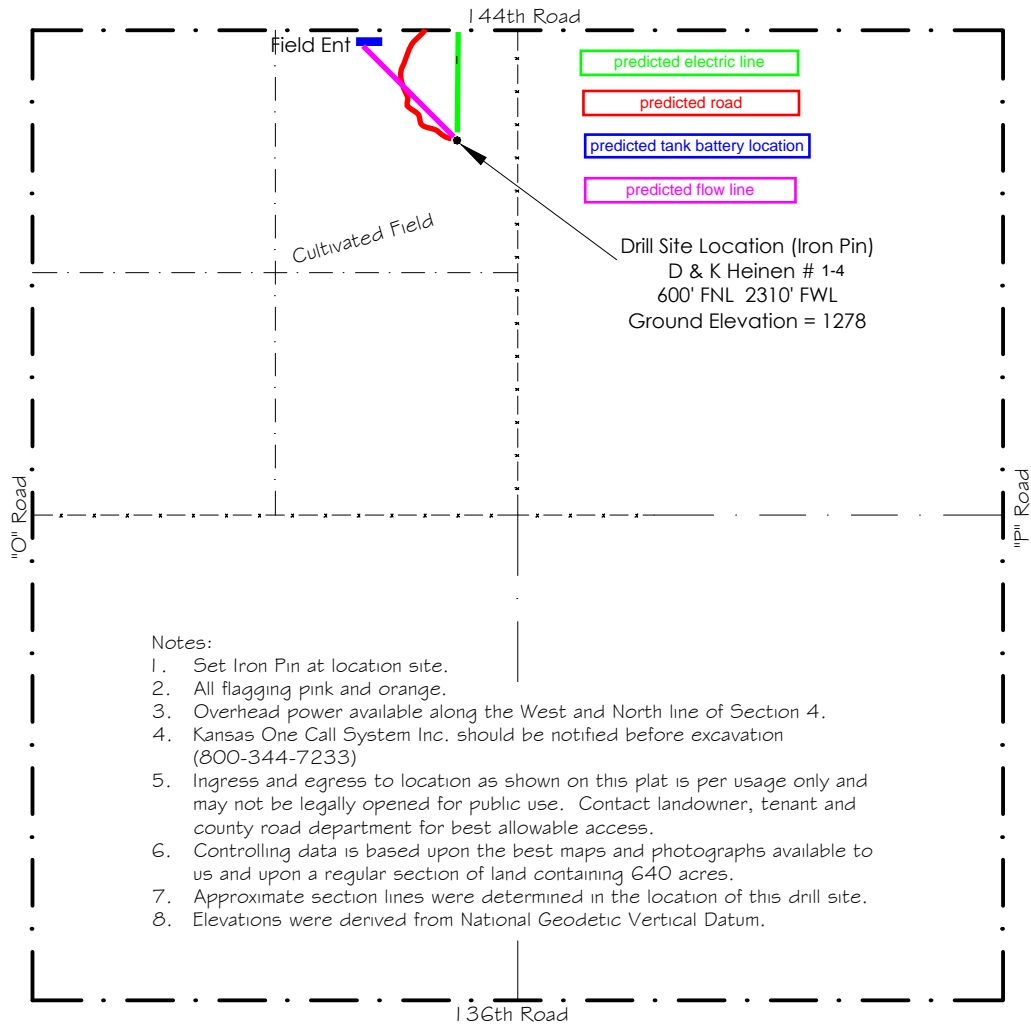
144th Road

Field Ent

predicted electric line

predicted road

predicted tank battery location

predicted flow line

Cultivated Field

Drill Site Location (Iron Pin)
D & K Heinen # 1-4
600' FNL 2310' FWL
Ground Elevation = 1278

"O" Road

"P" Road

Notes:
1. Set Iron Pin at location site.
2. All flagging pink and orange.
3. Overhead power available along the West and North line of Section 4.
4. Kansas One Call System Inc. should be notified before excavation (800-344-7233)
5. Ingress and egress to location as shown on this plat is per usage only and may not be legally opened for public use. Contact landowner, tenant and county road department for best allowable access.
6. Controlling data is based upon the best maps and photographs available to us and upon a regular section of land containing 640 acres.
7. Approximate section lines were determined in the location of this drill site.
8. Elevations were derived from National Geodetic Vertical Datum.

136th Road